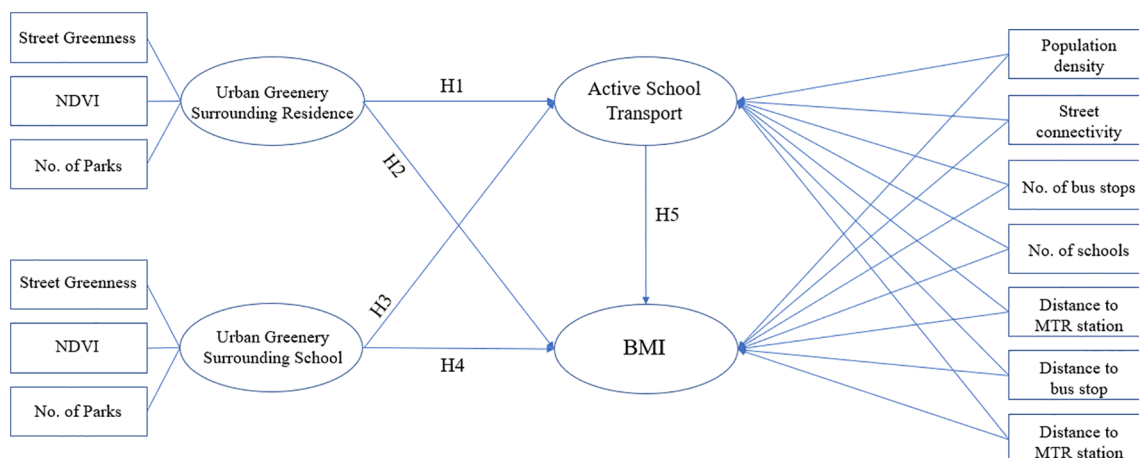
Street Greenness

NDVI

No. of Parks

Urban Greenery Surrounding Residence

H1

H2

Active School Transport

H5

Street Greenness

NDVI

No. of Parks

Urban Greenery Surrounding School

H3

H4

BMI

Population density

Street connectivity

No. of bus stops

No. of schools

Distance to MTR station

Distance to bus stop

Distance to MTR station